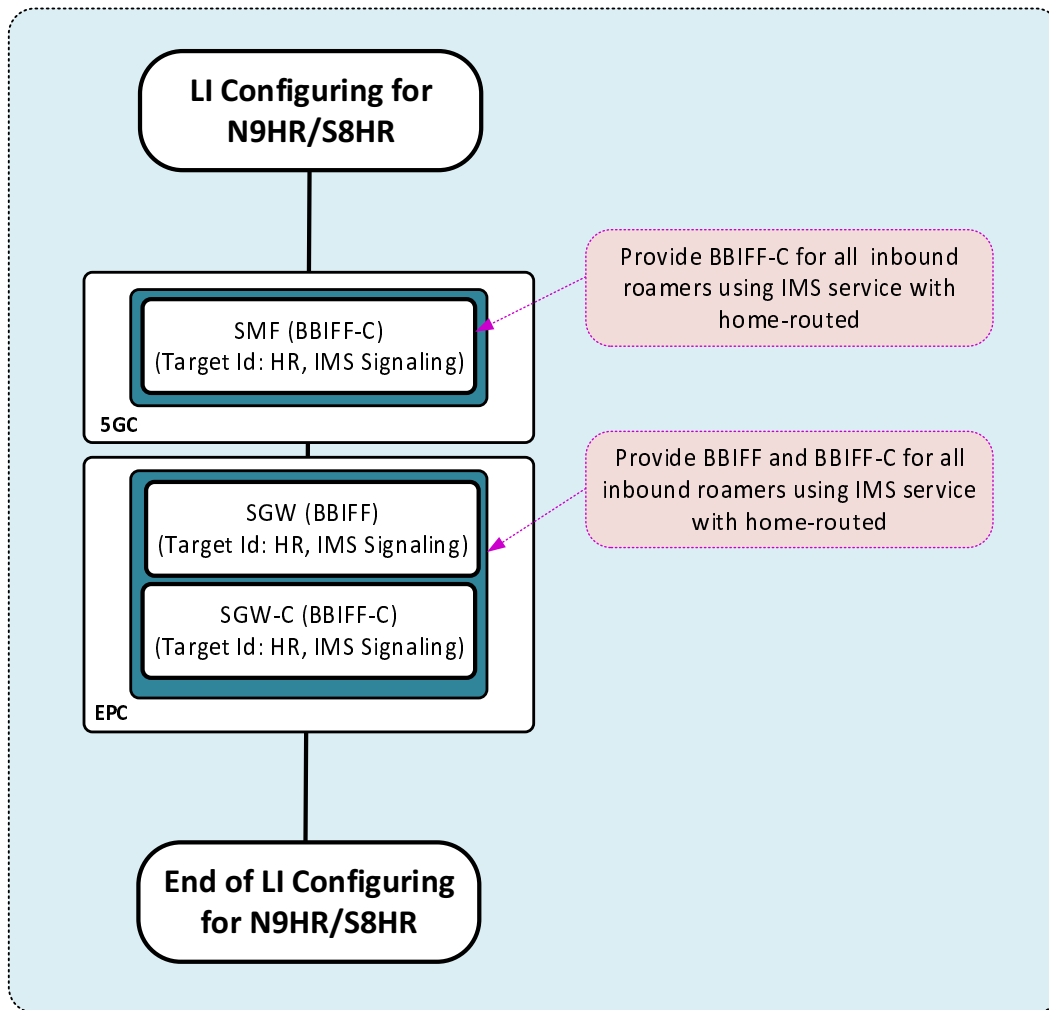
LI Configuring for N9HR/S8HR

SMF (BBIFF-C)
(Target Id: HR, IMS Signaling)

5GC

Provide BBIFF-C for all inbound roamers using IMS service with home-routed

SGW (BBIFF)
(Target Id: HR, IMS Signaling)

SGW-C (BBIFF-C)
(Target Id: HR, IMS Signaling)

EPC

Provide BBIFF and BBIFF-C for all inbound roamers using IMS service with home-routed

End of LI Configuring for N9HR/S8HR